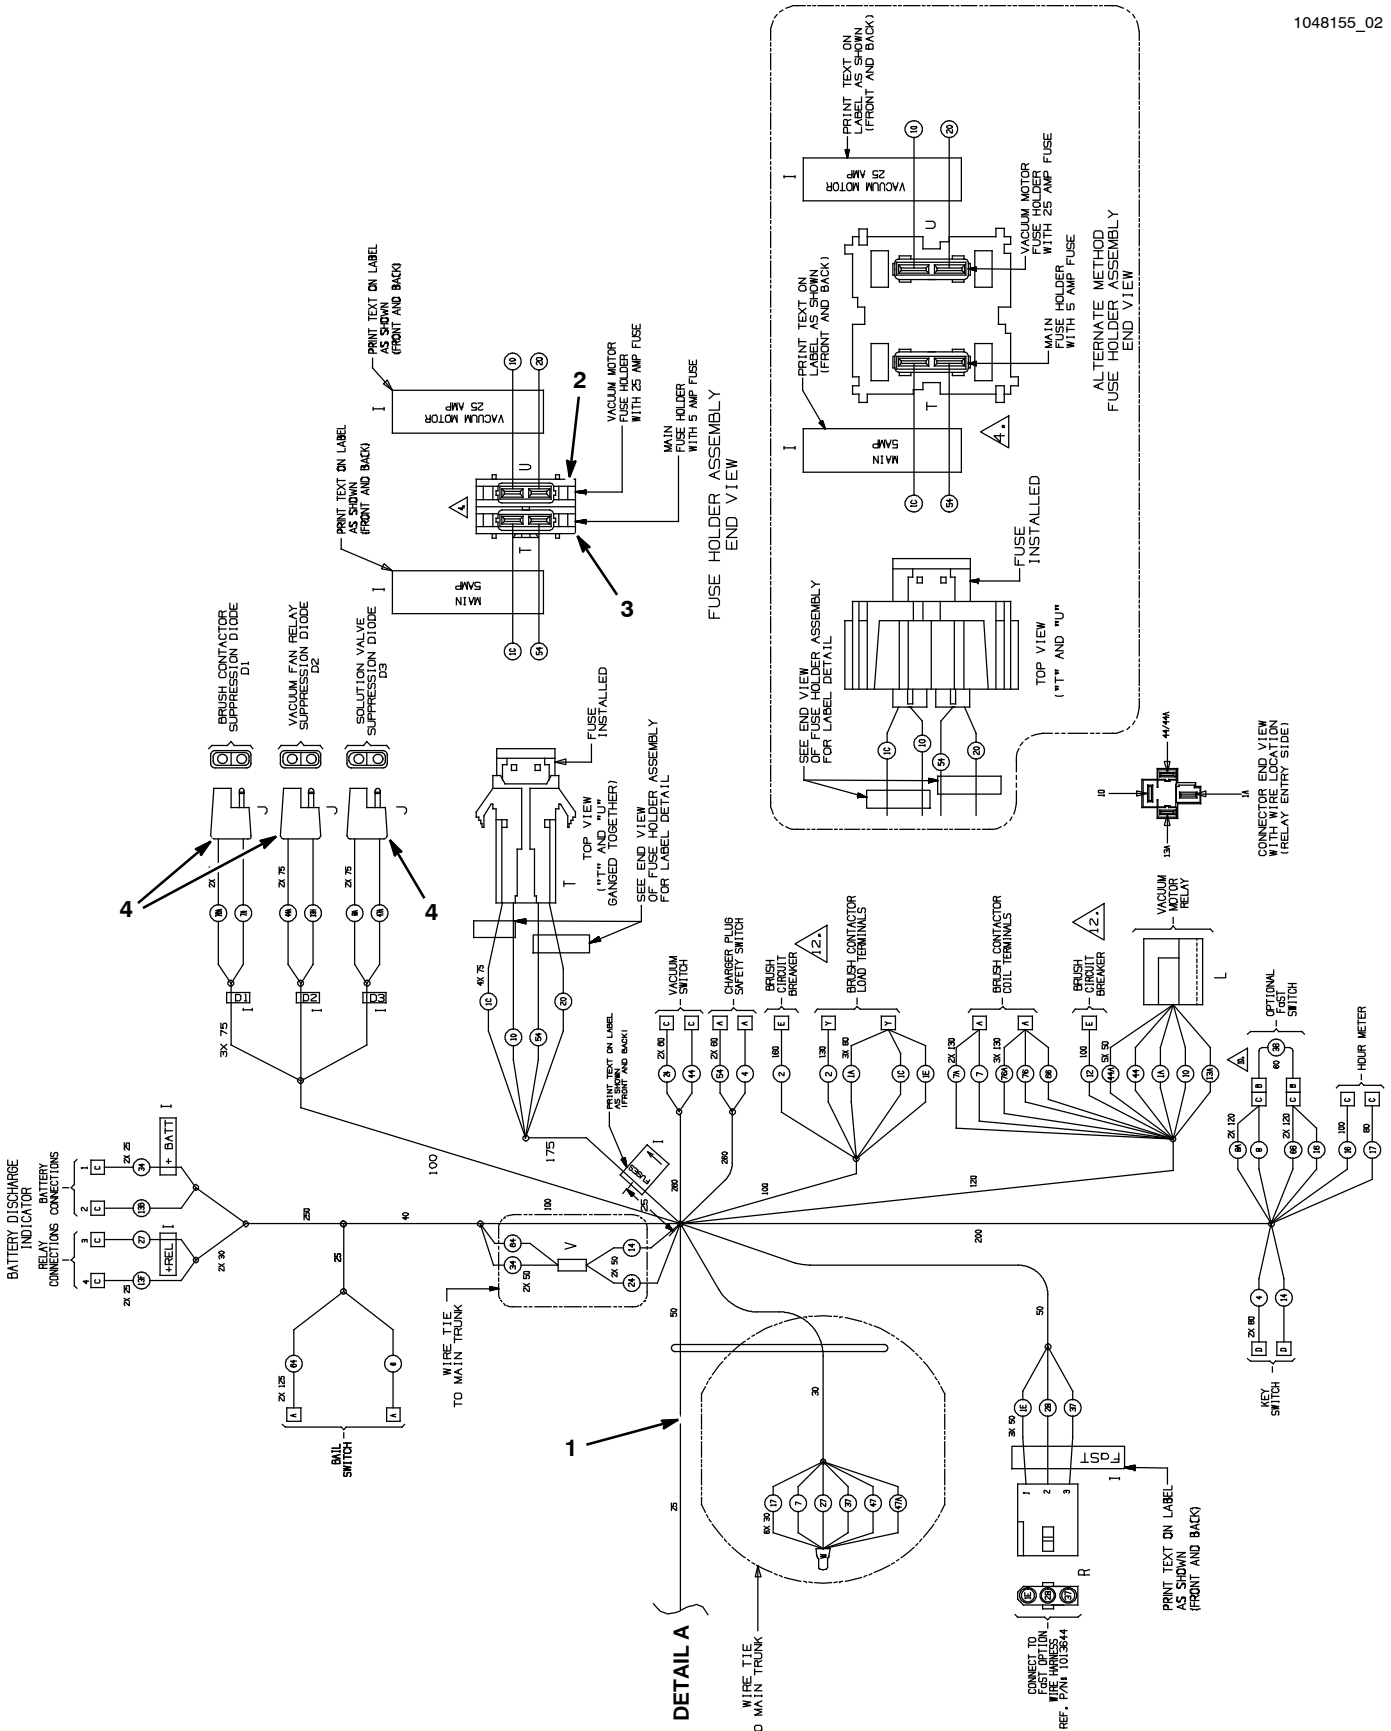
1048155_02

PRINT TEXT ON LABEL AS SHOWN (FRONT AND BACK)

VACUUM MOTOR 25 AMP

I

1O

2O

U

VACUUM MOTOR FUSE HOLDER WITH 25 AMP FUSE

PRINT TEXT ON LABEL AS SHOWN (FRONT AND BACK)

MAIN FUSE HOLDER WITH 5 AMP FUSE

ALTERNATE METHOD FUSE HOLDER ASSEMBLY END VIEW

I

MAIN 5AMP

4.

T

1C

54

FUSE INSTALLED

SEE END VIEW OF FUSE HOLDER ASSEMBLY FOR LABEL DETAIL

TOP VIEW ("T" AND "U")

1C

1O

54

2O

PRINT TEXT ON LABEL AS SHOWN (FRONT AND BACK)

VACUUM MOTOR 25 AMP

I

1O

2O

2

VACUUM MOTOR FUSE HOLDER WITH 25 AMP FUSE

PRINT TEXT ON LABEL AS SHOWN (FRONT AND BACK)

MAIN FUSE HOLDER WITH 5 AMP FUSE

U

T

I

MAIN 5AMP

3

1C

54

FUSE HOLDER ASSEMBLY END VIEW

BRUSH CONTACTOR SUPPRESSION DIODE D1

VACUUM FAN RELAY SUPPRESSION DIODE D2

SOLUTION VALVE SUPPRESSION DIODE D3

FUSE INSTALLED

TOP VIEW ("T" AND "U" GANGED TOGETHER)

SEE END VIEW OF FUSE HOLDER ASSEMBLY FOR LABEL DETAIL

T

4

4

2X

2X 75

2X 75

D1

D2

D3

I

3X 75

4X 75

1C

1O

54

2O

175

100

CONNECTOR END VIEW WITH WIRE LOCATION (RELAY ENTRY SIDE)

44/44A

1O

1A

13A

VACUUM SWITCH

C

C

2X 60

26

44

CHARGER PLUG SAFETY SWITCH

A

A

2X 60

54

4

BRUSH CIRCUIT BREAKER

E

180

2

12.

BRUSH CONTACTOR LOAD TERMINALS

Y

Y

130

3X 60

2

1A

1C

1E

BRUSH CONTACTOR COIL TERMINALS

A

A

2X 130

3X 130

7A

7

76A

76

66

12.

BRUSH CIRCUIT BREAKER

E

100

12

5X 50

44A

44

1A

1O

13A

VACUUM MOTOR RELAY

L

OPTIONAL FaST SWITCH

C B

C B

60

38

2X 120

2X 120

8A

8

66

18

HOUR METER

C

C

100

80

38

17

120

200

280

100

PRINT TEXT ON LABEL AS SHOWN (FRONT AND BACK)

FUSES

I

25

280

BATTERY DISCHARGE INDICATOR

BATTERY CONNECTIONS

RELAY CONNECTIONS

C

C

C

C

1

2

3

4

2X 25

2X 25

34

13B

27

13F

+BATT

+REL

I

I

2X 30

250

40

100

V

2X 50

2X 50

64

34

14

24

25

BAIL SWITCH

A

A

2X 125

64

6

WIRE TIE TO MAIN TRUNK

50

1

50

30

25

6X 30

17

7

27

37

47

47A

W

WIRE TIE TO MAIN TRUNK

DETAIL A

3X 50

1E

28

37

FaST

I

1

2

3

R

CONNECT TO FaST OPTION WIRE HARNESS REF. P/N 1013644

PRINT TEXT ON LABEL AS SHOWN (FRONT AND BACK)

2X 60

4

14

D

D

KEY SWITCH